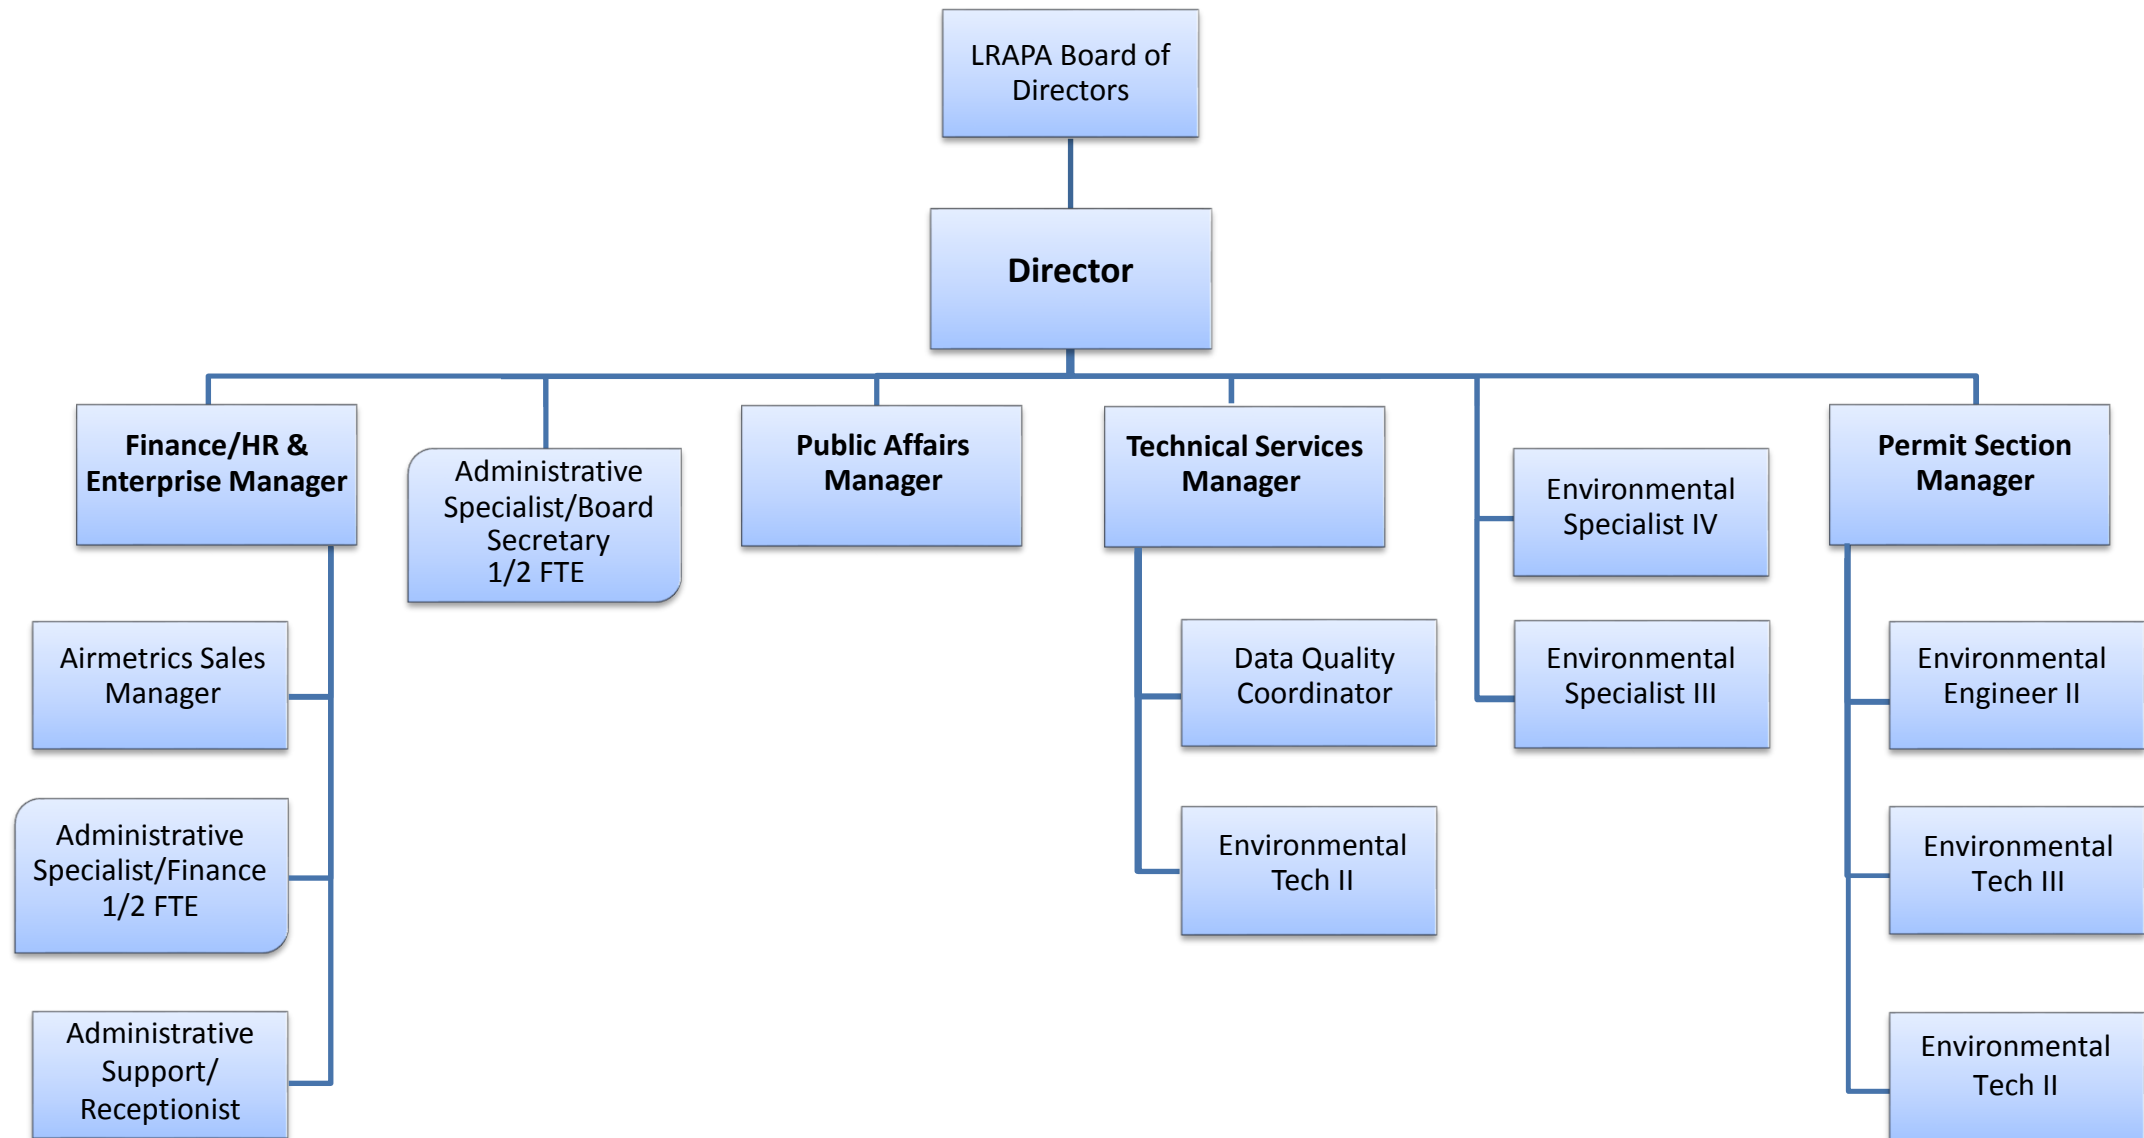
LRAPA Board of Directors

Director

Finance/HR & Enterprise Manager

Administrative Specialist/Board Secretary 1/2 FTE

Public Affairs Manager

Technical Services Manager

Environmental Specialist IV

Permit Section Manager

Airmetrics Sales Manager

Administrative Specialist/Finance 1/2 FTE

Administrative Support/ Receptionist

Data Quality Coordinator

Environmental Tech II

Environmental Specialist III

Environmental Engineer II

Environmental Tech III

Environmental Tech II